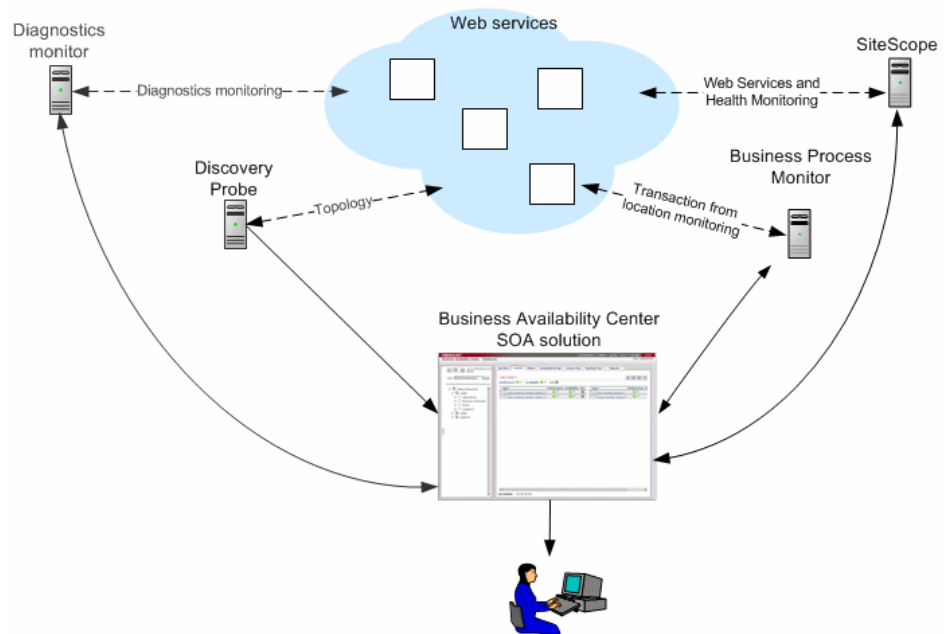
Diagnostics monitor

Web services

SiteScope

Diagnostics monitoring

Web Services and Health Monitoring

Discovery Probe

Topology

Business Process Monitor

Transaction from location monitoring

Business Availability Center SOA solution